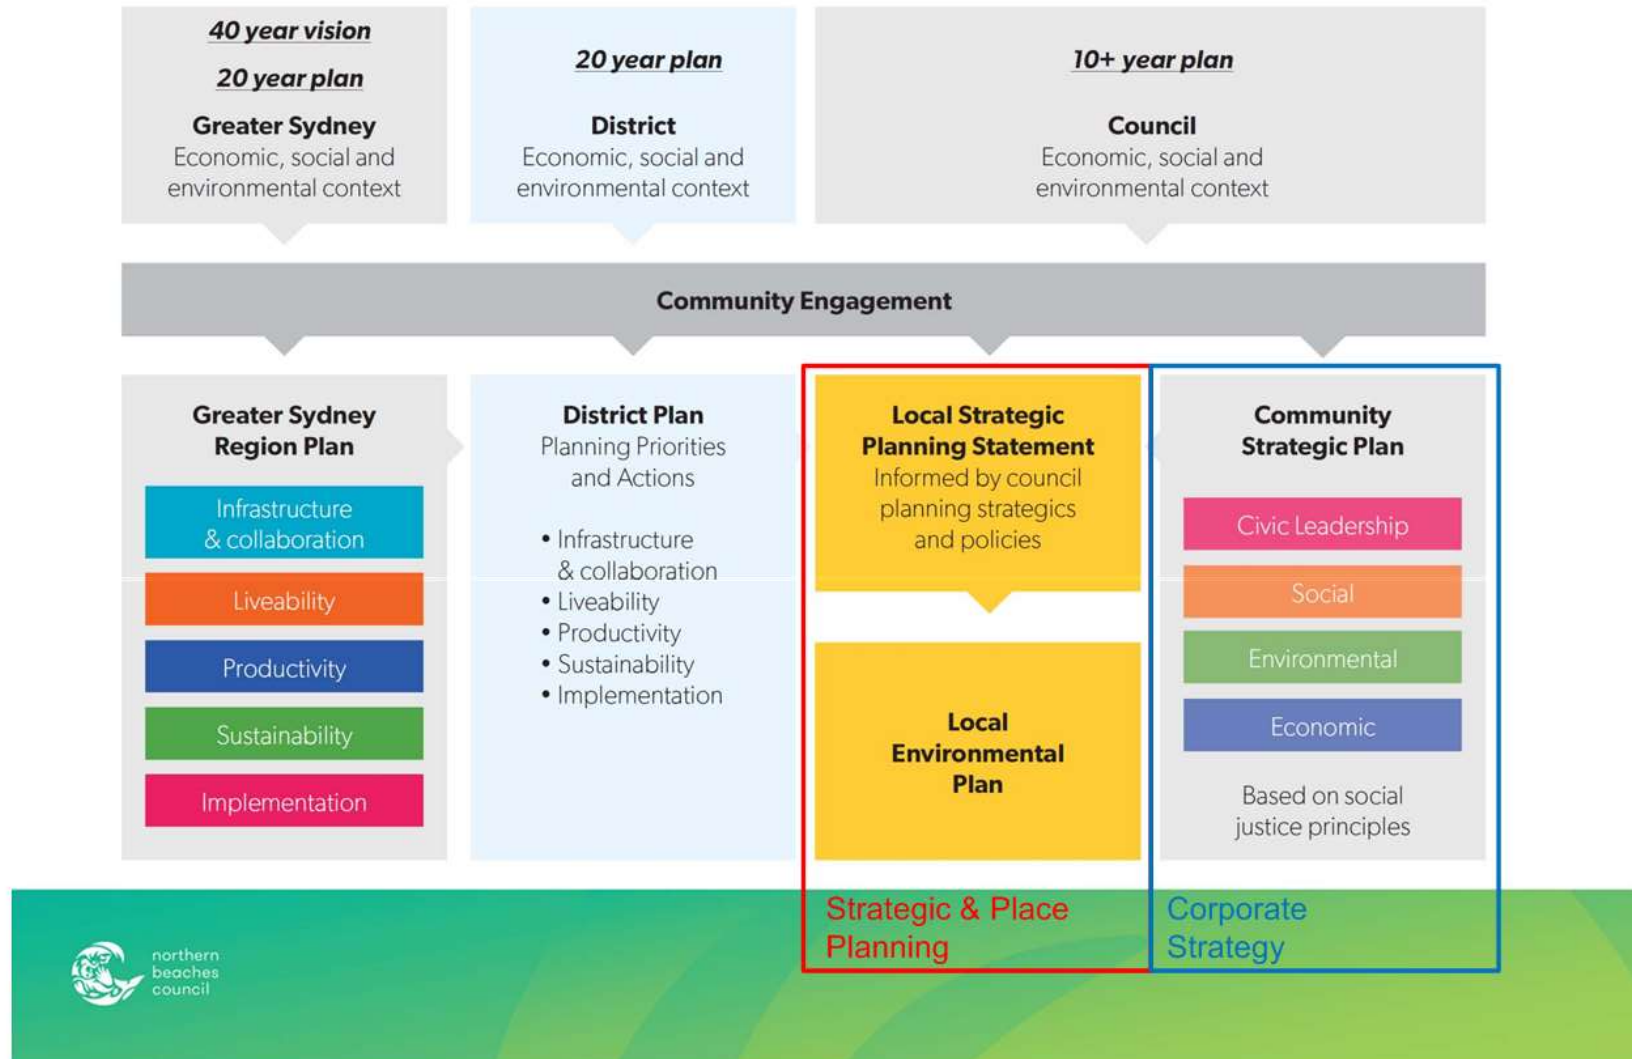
40 year vision

20 year plan

Greater Sydney
Economic, social and environmental context

20 year plan

District
Economic, social and environmental context

10+ year plan

Council
Economic, social and environmental context

Community Engagement

Greater Sydney Region Plan

Infrastructure & collaboration

Liveability

Productivity

Sustainability

Implementation

District Plan
Planning Priorities and Actions

• Infrastructure & collaboration
• Liveability
• Productivity
• Sustainability
• Implementation

Local Strategic Planning Statement
Informed by council planning strategics and policies

Local Environmental Plan

Community Strategic Plan

Civic Leadership

Social

Environmental

Economic

Based on social justice principles

Strategic & Place Planning

Corporate Strategy

northern beaches council